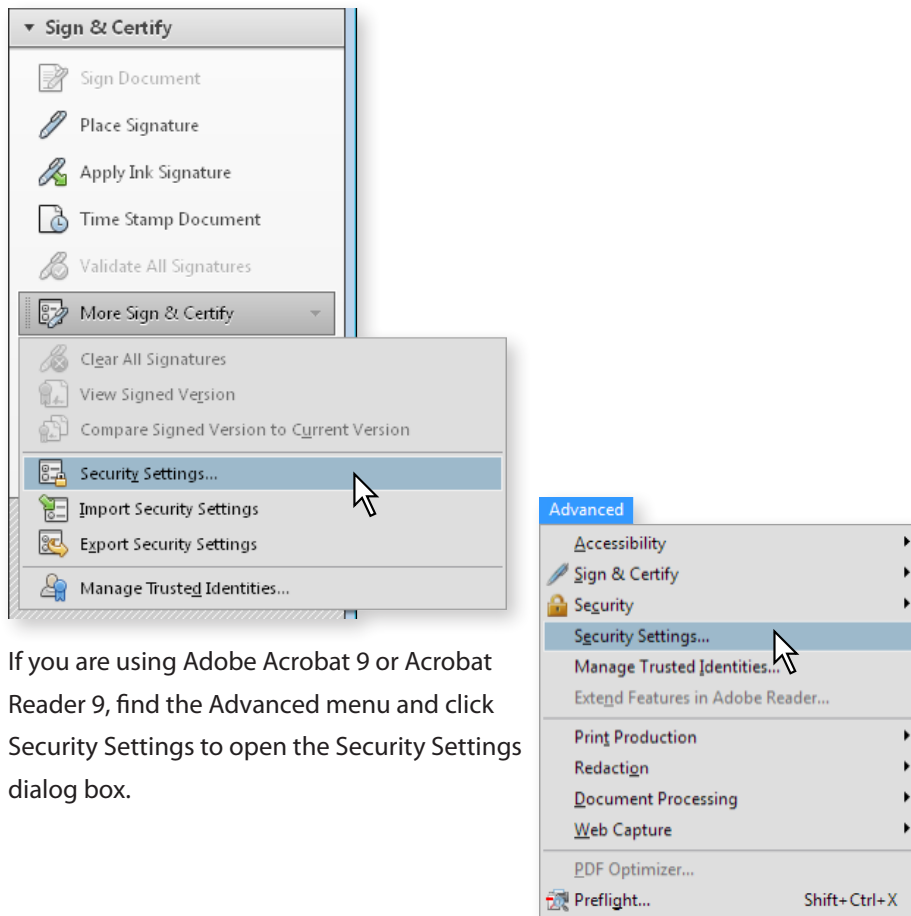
Sign & Certify
Sign Document
Place Signature
Apply Ink Signature
Time Stamp Document
Validate All Signatures
More Sign & Certify
Clear All Signatures
View Signed Version
Compare Signed Version to Current Version
Security Settings...
Import Security Settings
Export Security Settings
Manage Trusted Identities...

If you are using Adobe Acrobat 9 or Acrobat Reader 9, find the Advanced menu and click Security Settings to open the Security Settings dialog box.

Advanced
Accessibility
Sign & Certify
Security
Security Settings...
Manage Trusted Identities...
Extend Features in Adobe Reader...
Print Production
Redaction
Document Processing
Web Capture
PDF Optimizer...
Preflight... Shift+Ctrl+X